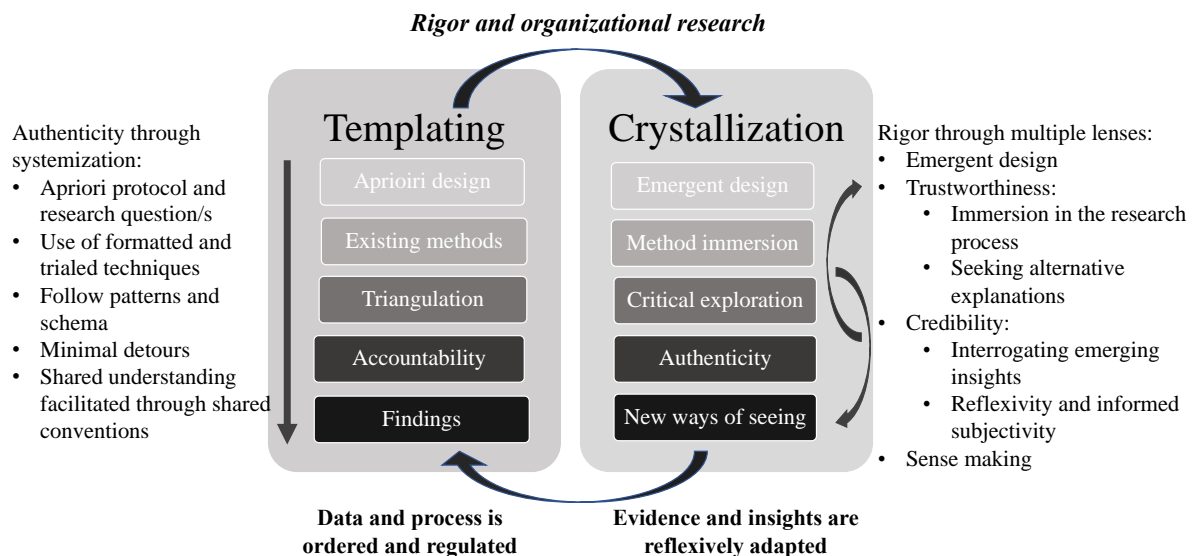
***Rigor and organizational research***

Authenticity through systemization:
- Apriori protocol and research question/s
- Use of formatted and trialed techniques
- Follow patterns and schema
- Minimal detours
- Shared understanding facilitated through shared conventions

Templating

Aprioiri design

Existing methods

Triangulation

Accountability

Findings

Crystallization

Emergent design

Method immersion

Critical exploration

Authenticity

New ways of seeing

Rigor through multiple lenses:
- Emergent design
- Trustworthiness:
  - Immersion in the research process
  - Seeking alternative explanations
- Credibility:
  - Interrogating emerging insights
  - Reflexivity and informed subjectivity
- Sense making

**Data and process is ordered and regulated**

**Evidence and insights are reflexively adapted**